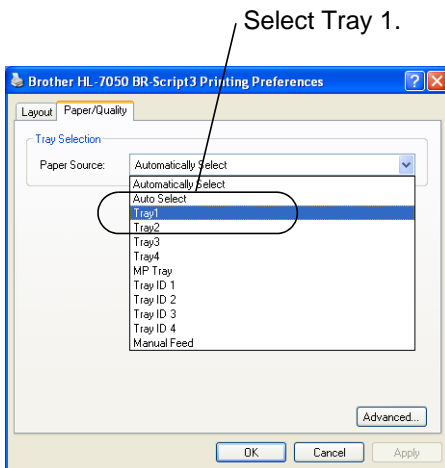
Select Tray 1.

Brother HL-7050 BR-Script3 Printing Preferences

Layout
Paper/Quality

Tray Selection

Paper Source:
Automatically Select

Automatically Select
Auto Select
Tray1
Tray2
Tray3
Tray4
MP Tray
Tray ID 1
Tray ID 2
Tray ID 3
Tray ID 4
Manual Feed

Advanced...

OK
Cancel
Apply